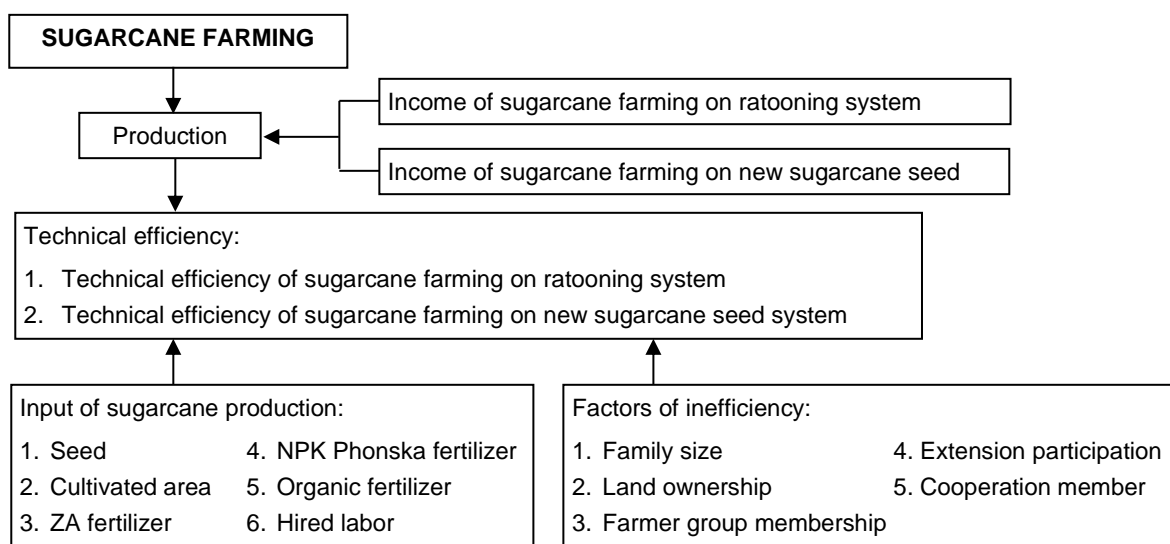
SUGARCANE FARMING

Production

Income of sugarcane farming on ratooning system

Income of sugarcane farming on new sugarcane seed

Technical efficiency:
1. Technical efficiency of sugarcane farming on ratooning system
2. Technical efficiency of sugarcane farming on new sugarcane seed system

Input of sugarcane production:
1. Seed
2. Cultivated area
3. ZA fertilizer
4. NPK Phonska fertilizer
5. Organic fertilizer
6. Hired labor

Factors of inefficiency:
1. Family size
2. Land ownership
3. Farmer group membership
4. Extension participation
5. Cooperation member